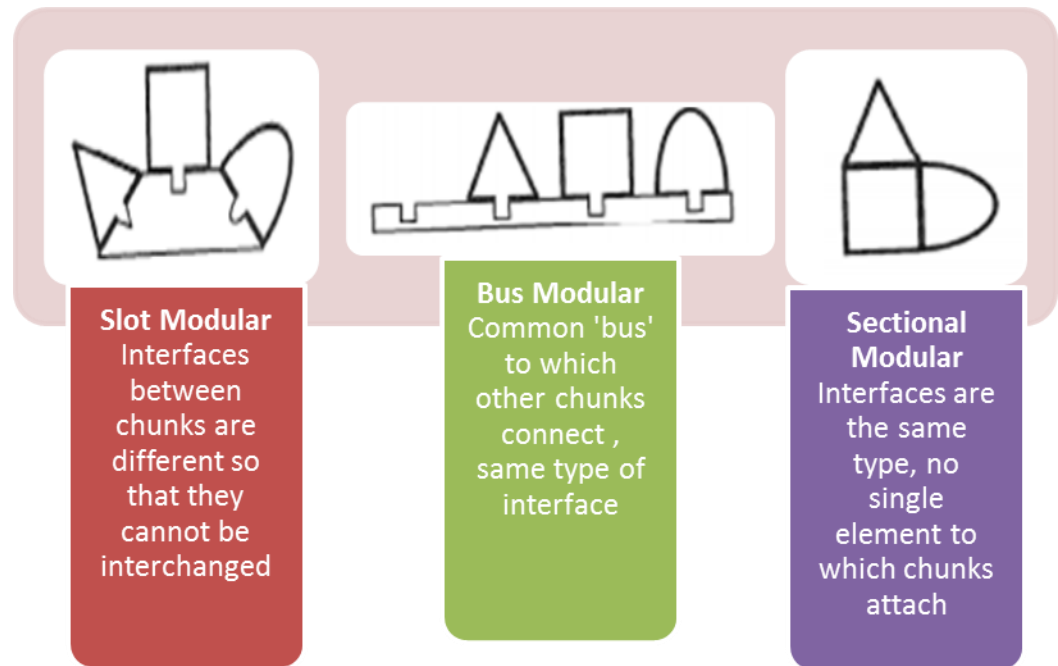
**Slot Modular**
Interfaces between chunks are different so that they cannot be interchanged

**Bus Modular**
Common 'bus' to which other chunks connect , same type of interface

**Sectional Modular**
Interfaces are the same type, no single element to which chunks attach